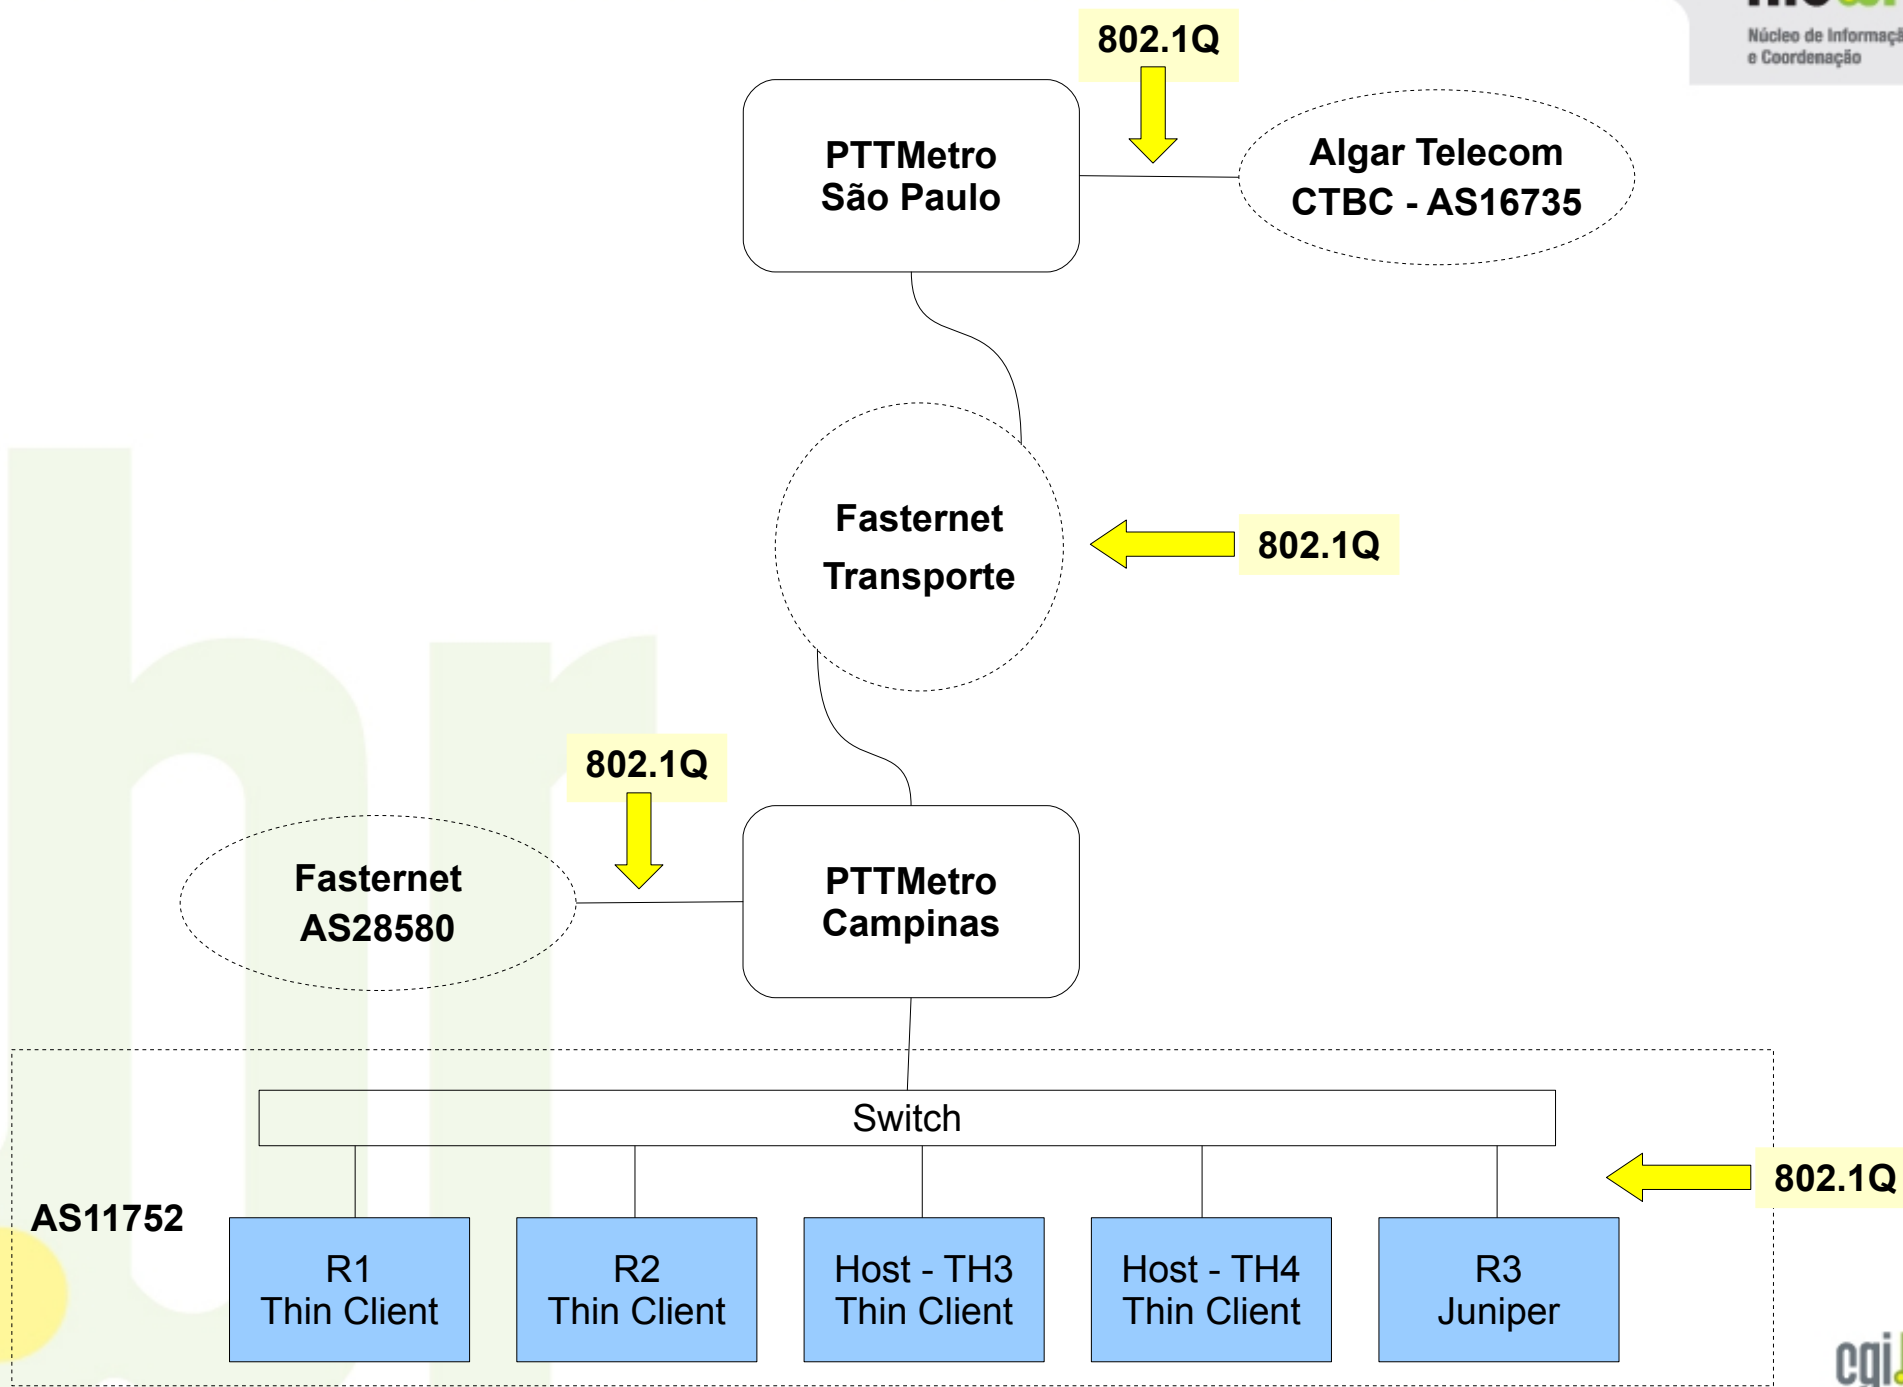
Núcleo de Informaç
e Coordenação

802.1Q

PTTMetro
São Paulo

Algar Telecom
CTBC - AS16735

Fasternet
Transporte

802.1Q

802.1Q

Fasternet
AS28580

PTTMetro
Campinas

Switch

802.1Q

AS11752

R1
Thin Client

R2
Thin Client

Host - TH3
Thin Client

Host - TH4
Thin Client

R3
Juniper

cgi